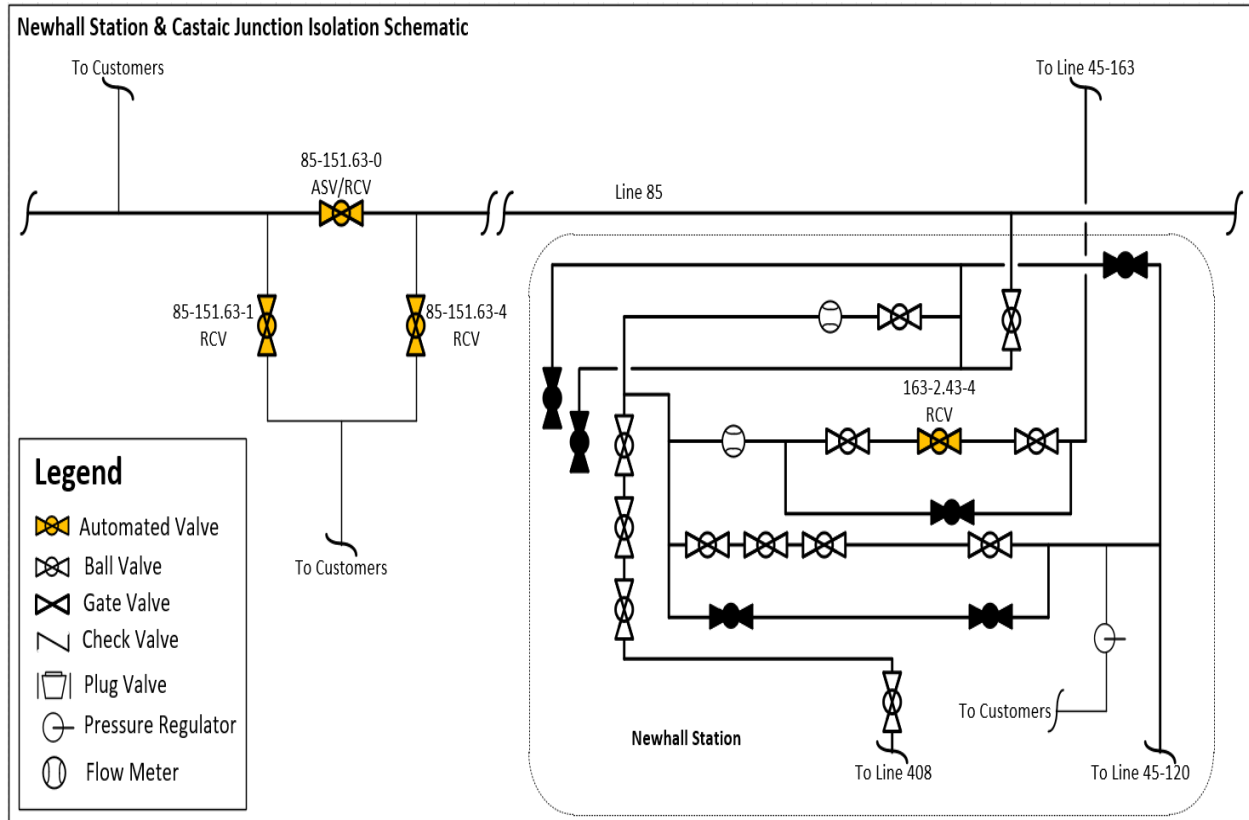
Newhall Station & Castaic Junction Isolation Schematic

To Customers

85-151.63-0
ASV/RCV

Line 85

To Line 45-163

85-151.63-1
RCV

85-151.63-4
RCV

163-2.43-4
RCV

To Customers

Legend
Automated Valve
Ball Valve
Gate Valve
Check Valve
Plug Valve
Pressure Regulator
Flow Meter

To Customers

Newhall Station

To Line 408

To Line 45-120